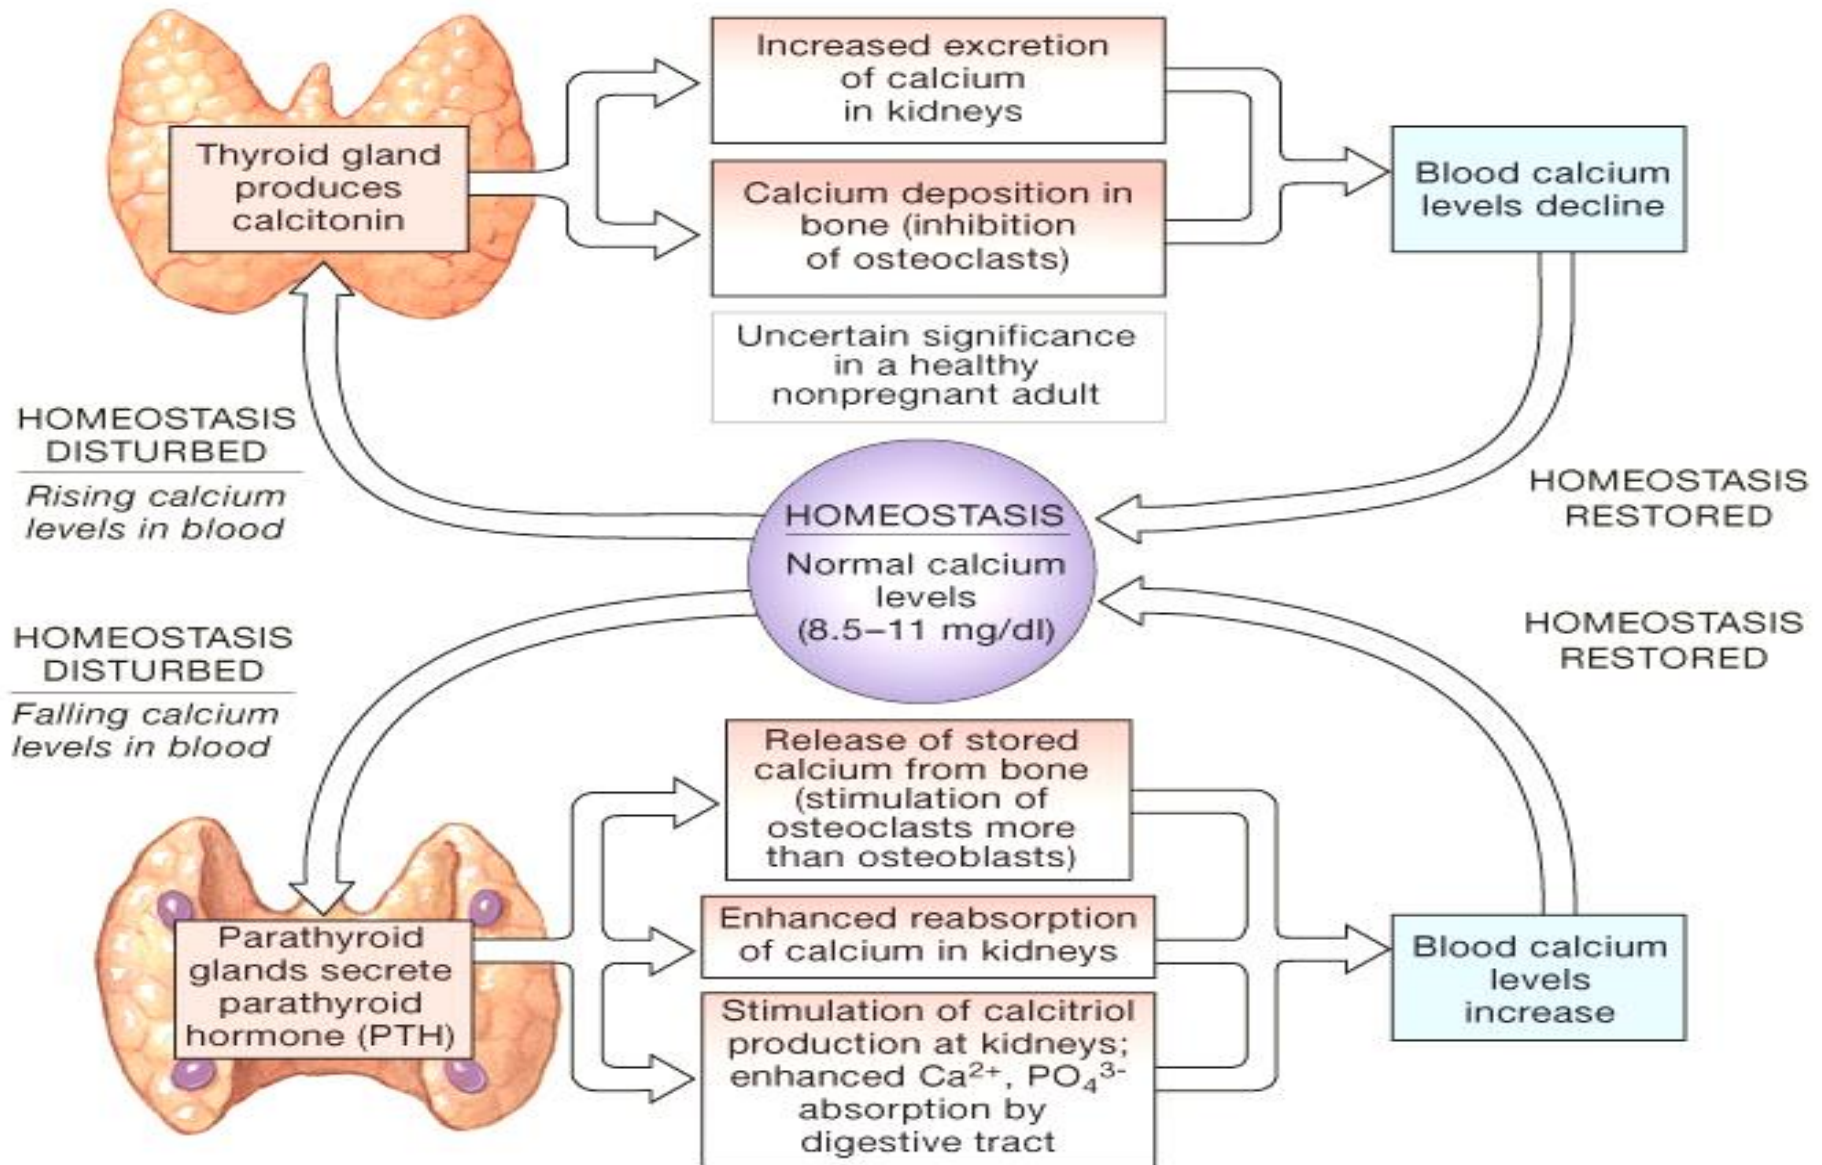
Thyroid gland produces calcitonin

Increased excretion of calcium in kidneys

Calcium deposition in bone (inhibition of osteoclasts)

Uncertain significance in a healthy nonpregnant adult

Blood calcium levels decline

HOMEOSTASIS DISTURBED

Rising calcium levels in blood

HOMEOSTASIS

Normal calcium levels (8.5–11 mg/dl)

HOMEOSTASIS RESTORED

HOMEOSTASIS DISTURBED

Falling calcium levels in blood

HOMEOSTASIS RESTORED

Release of stored calcium from bone (stimulation of osteoclasts more than osteoblasts)

Enhanced reabsorption of calcium in kidneys

Stimulation of calcitriol production at kidneys; enhanced $Ca^{2+}$, $PO_4^{3-}$ absorption by digestive tract

Parathyroid glands secrete parathyroid hormone (PTH)

Blood calcium levels increase